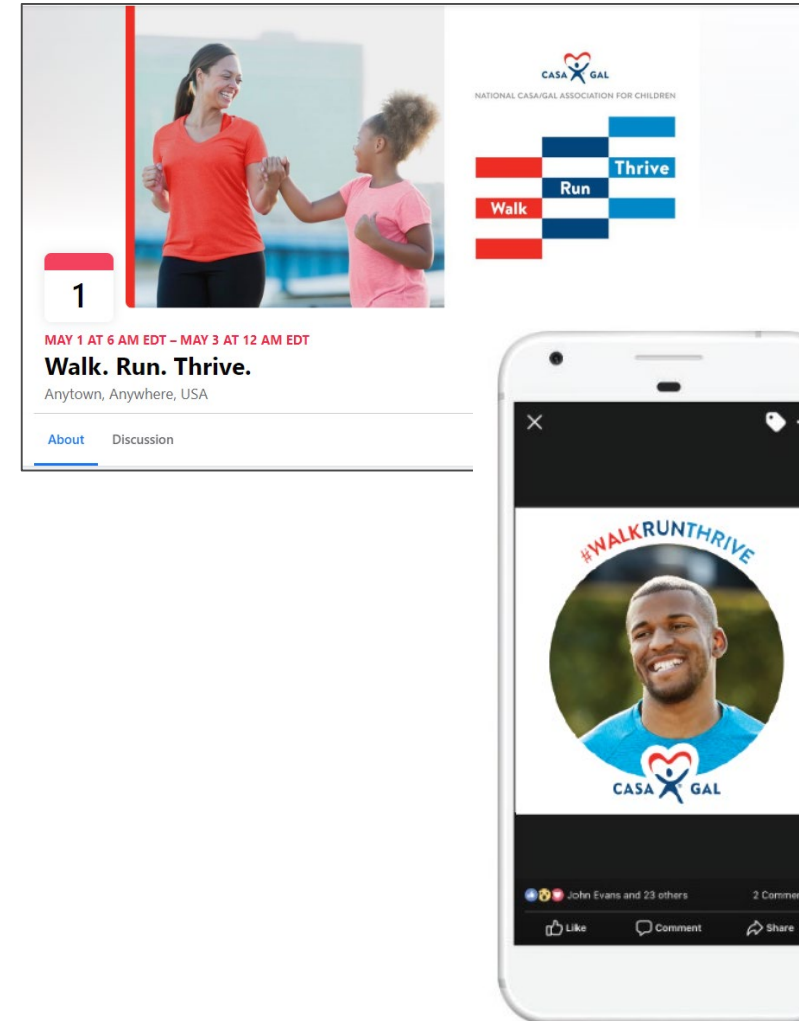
CASA GAL
NATIONAL CASA/GAL ASSOCIATION FOR CHILDREN

Walk
Run
Thrive

1

MAY 1 AT 6 AM EDT – MAY 3 AT 12 AM EDT
Walk. Run. Thrive.
Anytown, Anywhere, USA

About Discussion

#WALKRUNTHRIVE

CASA GAL

John Evans and 23 others
2 Commen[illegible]

Like Comment Share